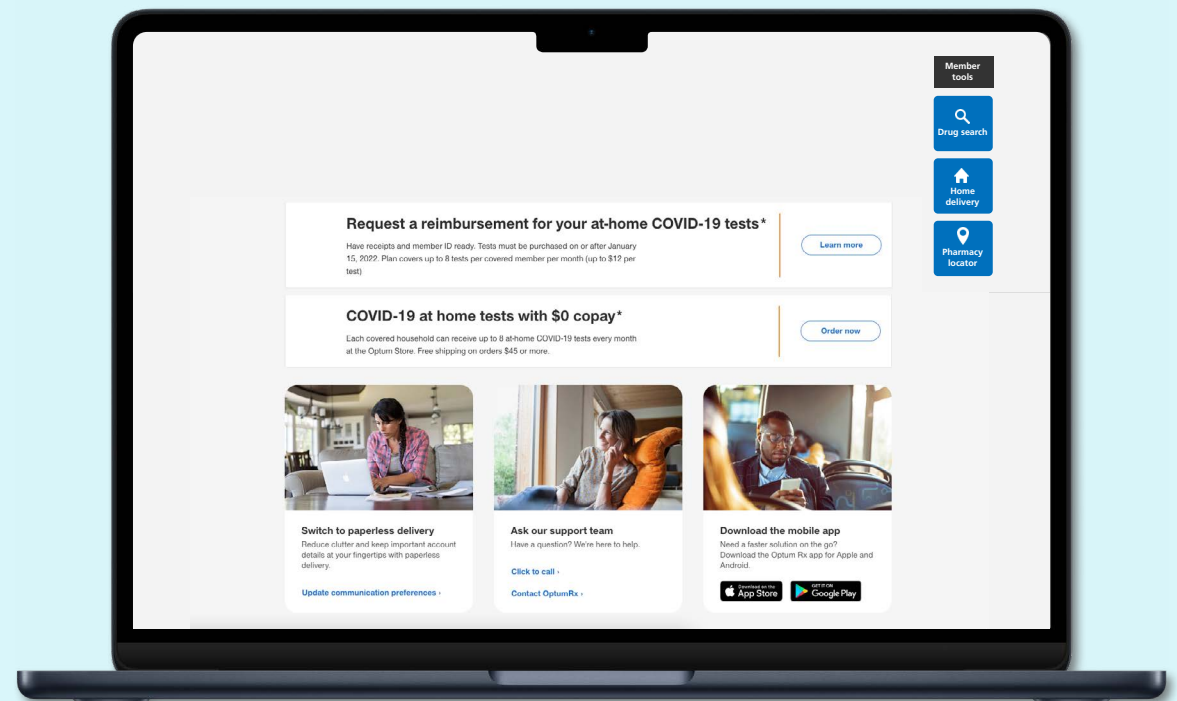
Member tools

Drug search

Home delivery

Pharmacy locator

Request a reimbursement for your at-home COVID-19 tests*

Have receipts and member ID ready. Tests must be purchased on or after January 15, 2022. Plan covers up to 8 tests per covered member per month (up to $12 per test)

Learn more

COVID-19 at home tests with $0 copay*

Each covered household can receive up to 8 at-home COVID-19 tests every month at the Optum Store. Free shipping on orders $45 or more.

Order now

Switch to paperless delivery

Reduce clutter and keep important account details at your fingertips with paperless delivery.

Update communication preferences ›

Ask our support team

Have a question? We're here to help.

Click to call ›

Contact OptumRx ›

Download the mobile app

Need a faster solution on the go? Download the Optum Rx app for Apple and Android.

Download on the App Store

GET IT ON Google Play